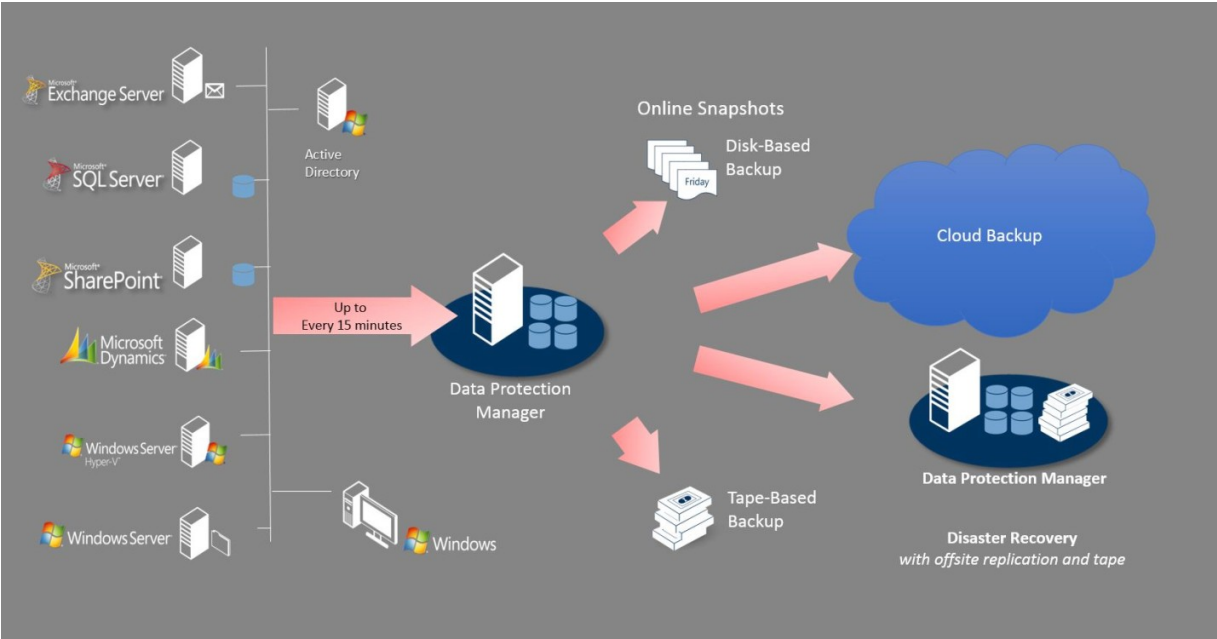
Microsoft Exchange Server

Microsoft SQL Server

Microsoft SharePoint

Microsoft Dynamics

Windows Server Hyper-V

Windows Server

Active Directory

Windows

Up to Every 15 minutes

Data Protection Manager

Online Snapshots

Friday

Disk-Based Backup

Tape-Based Backup

Cloud Backup

Data Protection Manager

Disaster Recovery
*with offsite replication and tape*